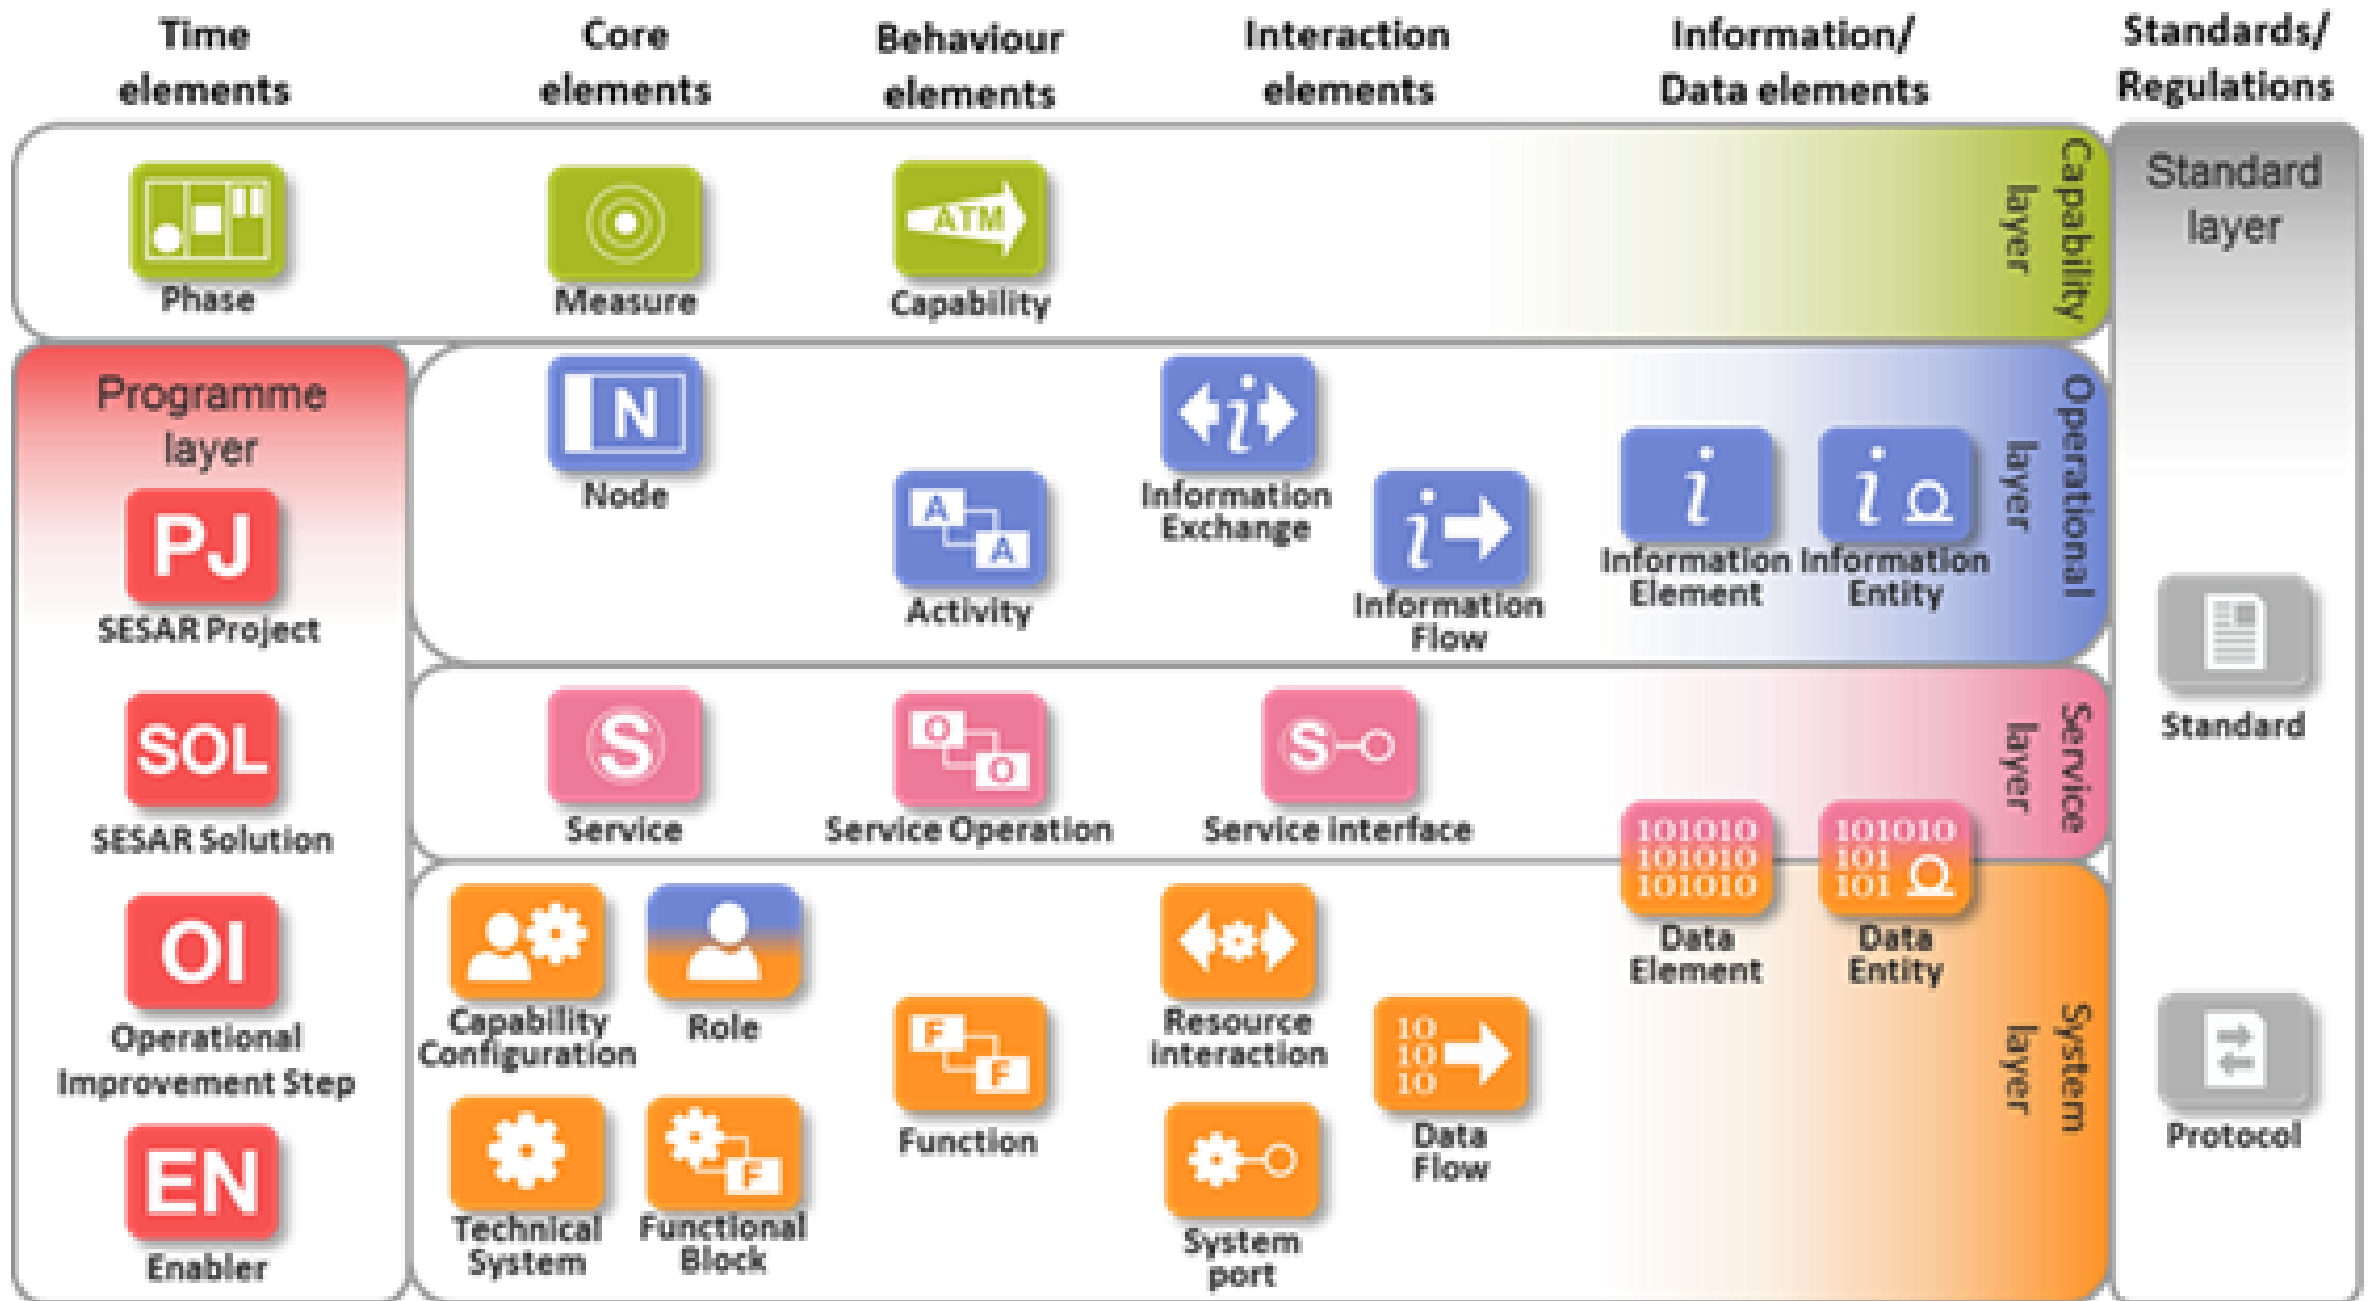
Time elements

Core elements

Behaviour elements

Interaction elements

Information/ Data elements

Standards/ Regulations

Phase

Measure

ATM

Capability

Capability layer

Standard layer

Programme layer

PJ

SESAR Project

N

Node

A A

Activity

Information Exchange

Information Flow

Information Element

Information Entity

Operational layer

Standard

SOL

SESAR Solution

S

Service

O O

Service Operation

S

Service interface

Service layer

101010 101010 101010

Data Element

101010 101 101

Data Entity

OI

Operational Improvement Step

Capability Configuration

Role

F F

Function

Resource interaction

10 10 10

Data Flow

System layer

Protocol

EN

Enabler

Technical System

F

Functional Block

System port